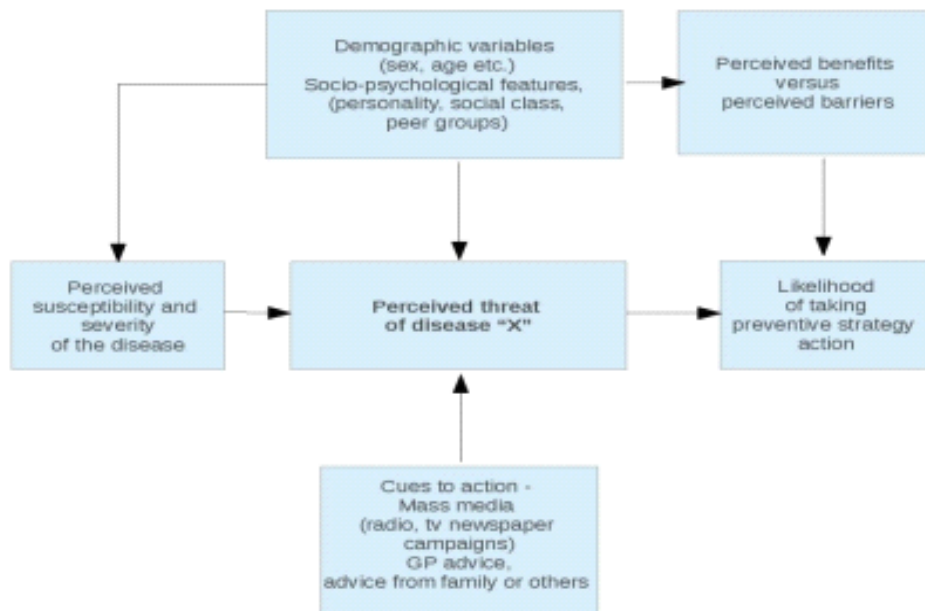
Demographic variables (sex, age etc.) Socio-psychological features, (personality, social class, peer groups)

Perceived benefits versus perceived barriers

Perceived susceptibility and severity of the disease

Perceived threat of disease "X"

Likelihood of taking preventive strategy action

Cues to action - Mass media (radio, tv newspaper campaigns) GP advice, advice from family or others